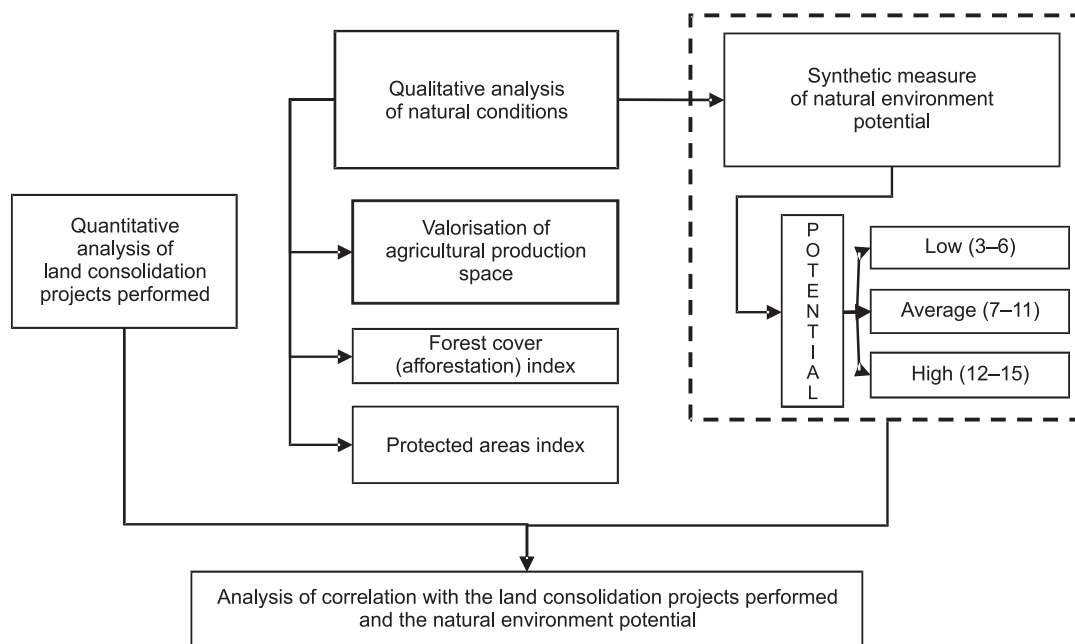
Quantitative analysis of land consolidation projects performed

Qualitative analysis of natural conditions

Valorisation of agricultural production space

Forest cover (afforestation) index

Protected areas index

Synthetic measure of natural environment potential

P
O
T
E
N
T
I
A
L

Low (3–6)

Average (7–11)

High (12–15)

Analysis of correlation with the land consolidation projects performed and the natural environment potential